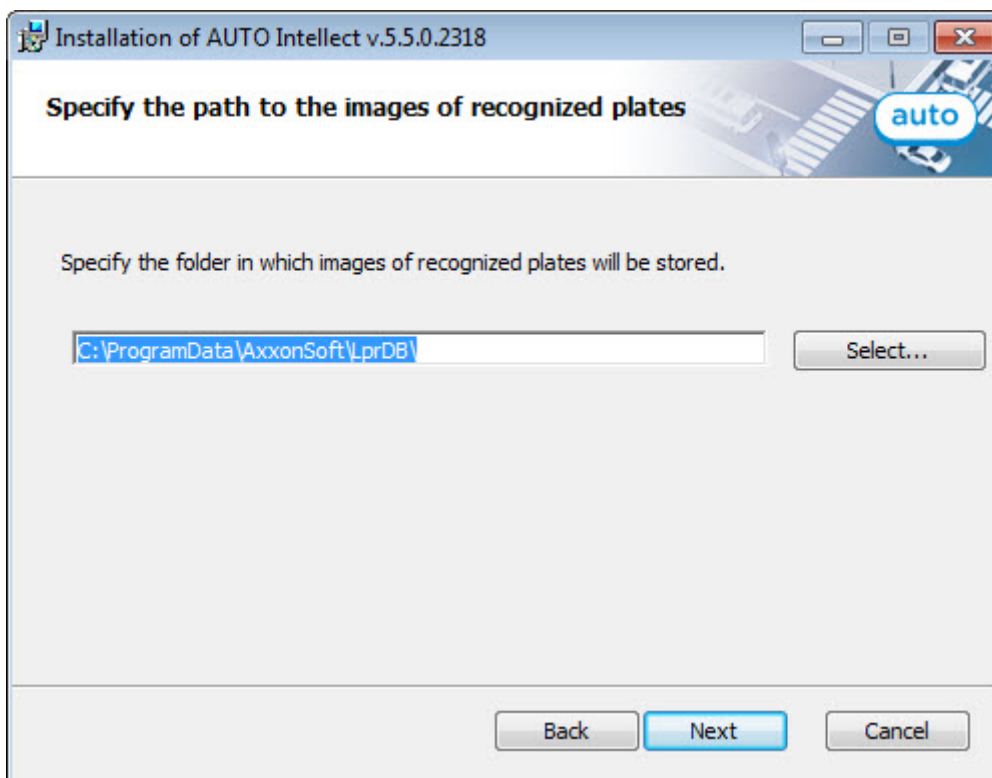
Installation of AUTO Intellect v.5.5.0.2318

Specify the path to the images of recognized plates

auto

Specify the folder in which images of recognized plates will be stored.

C:\ProgramData\AxxonSoft\LprDB\

Select...

Back

Next

Cancel